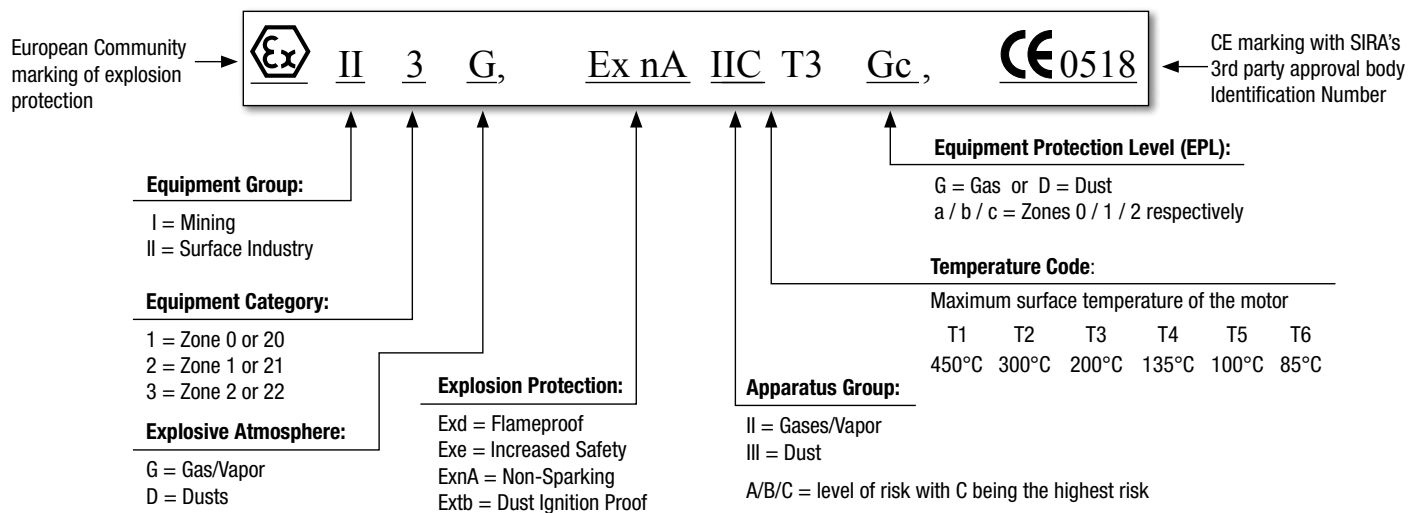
European Community marking of explosion protection

Ex II 3 G, Ex nA IIC T3 Gc, CE 0518

CE marking with SIRA's 3rd party approval body Identification Number

Equipment Protection Level (EPL):

G = Gas or D = Dust
a / b / c = Zones 0 / 1 / 2 respectively

Equipment Group:

I = Mining
II = Surface Industry

Temperature Code:

Maximum surface temperature of the motor

| T1 | T2 | T3 | T4 | T5 | T6 |
|---|---|---|---|---|---|
| 450°C | 300°C | 200°C | 135°C | 100°C | 85°C |

Equipment Category:

1 = Zone 0 or 20
2 = Zone 1 or 21
3 = Zone 2 or 22

Explosion Protection:

Exd = Flameproof
Exe = Increased Safety
ExnA = Non-Sparking
Extb = Dust Ignition Proof

Apparatus Group:

II = Gases/Vapor
III = Dust

A/B/C = level of risk with C being the highest risk

Explosive Atmosphere:

G = Gas/Vapor
D = Dusts